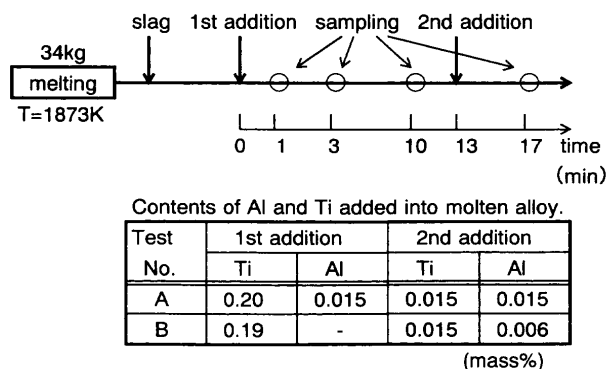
34kg
melting
T=1873K
slag
1st addition
sampling
2nd addition

0 1 3 10 13 17 time (min)

Contents of Al and Ti added into molten alloy.

| Test No. | 1st addition Ti | 1st addition Al | 2nd addition Ti | 2nd addition Al |
|---|---|---|---|---|
| A | 0.20 | 0.015 | 0.015 | 0.015 |
| B | 0.19 | - | 0.015 | 0.006 |

(mass%)